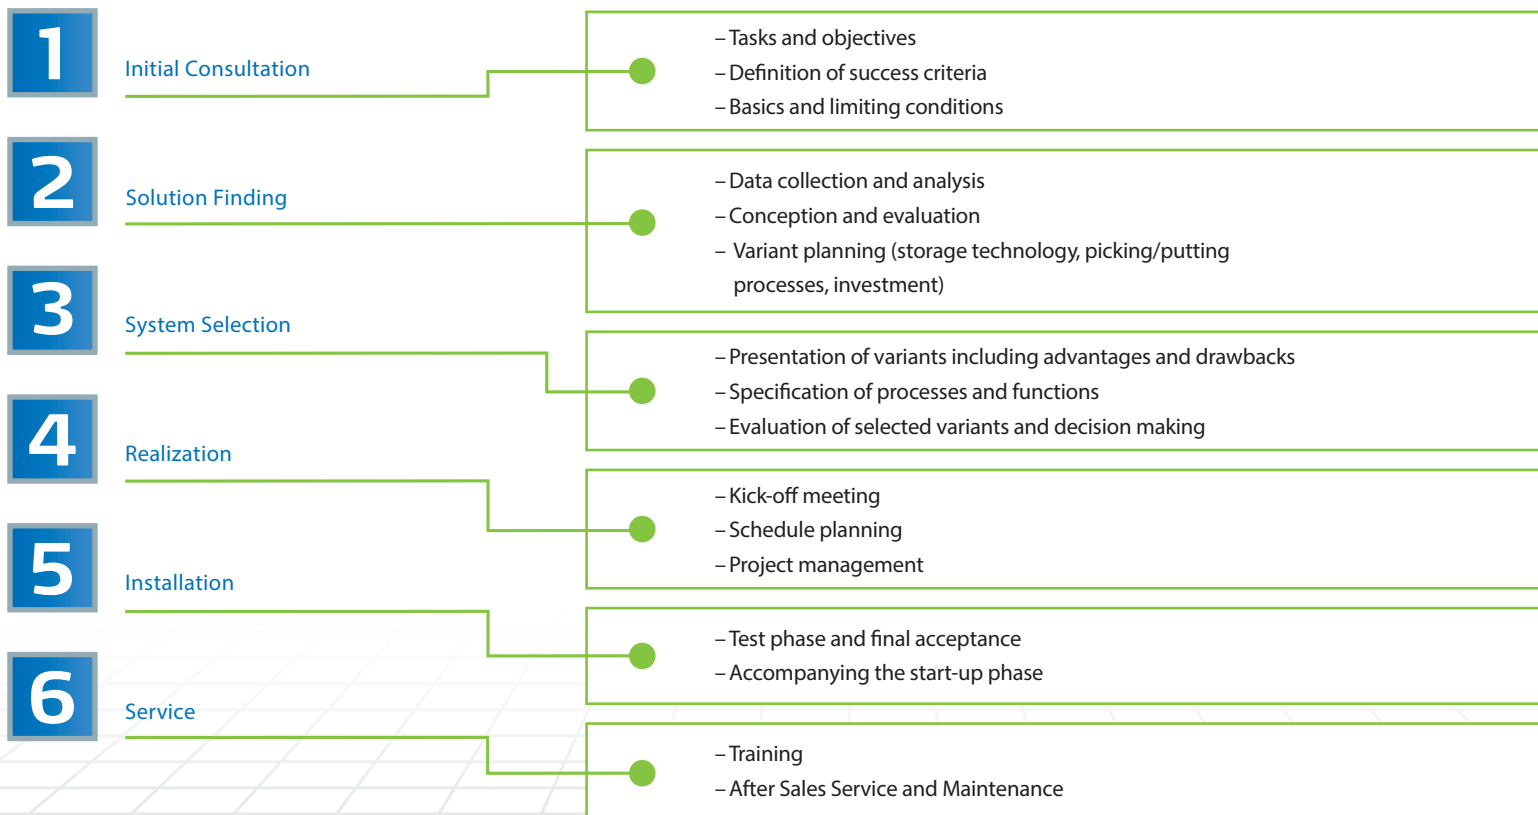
1 Initial Consultation

– Tasks and objectives
– Definition of success criteria
– Basics and limiting conditions

2 Solution Finding

– Data collection and analysis
– Conception and evaluation
– Variant planning (storage technology, picking/putting processes, investment)

3 System Selection

– Presentation of variants including advantages and drawbacks
– Specification of processes and functions
– Evaluation of selected variants and decision making

4 Realization

– Kick-off meeting
– Schedule planning
– Project management

5 Installation

– Test phase and final acceptance
– Accompanying the start-up phase

6 Service

– Training
– After Sales Service and Maintenance